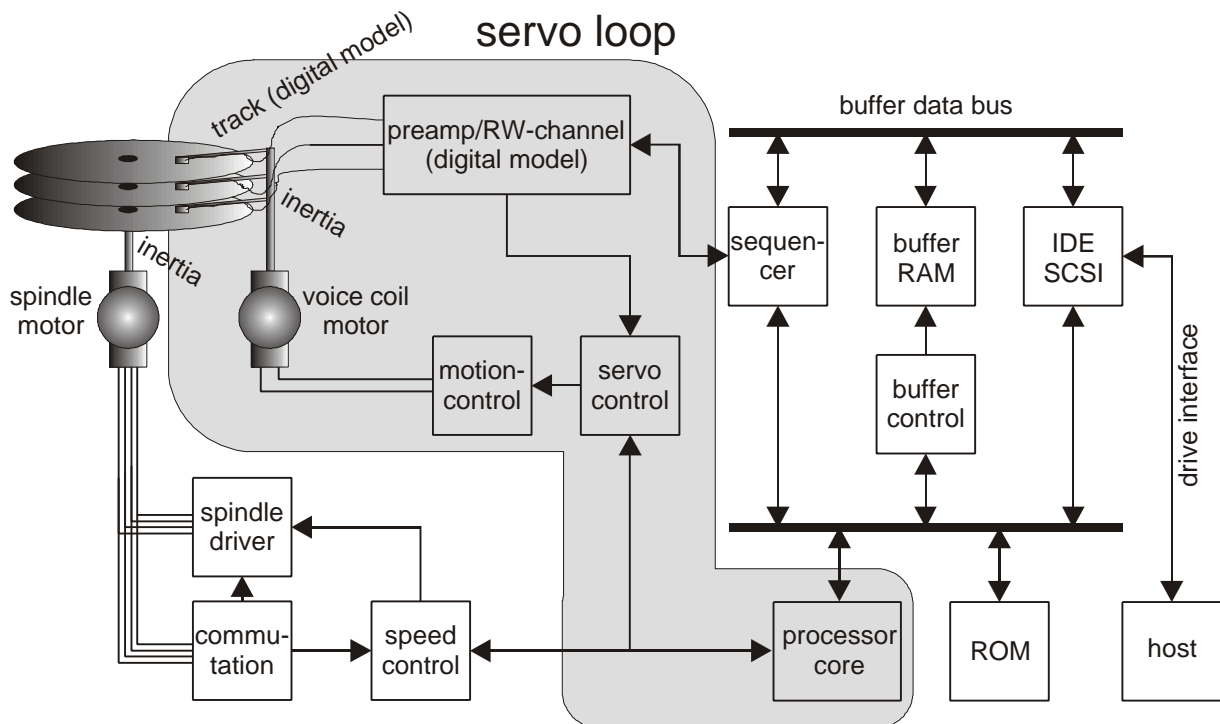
servo loop

track (digital model)

preamp/RW-channel (digital model)

buffer data bus

inertia

inertia

spindle motor

voice coil motor

sequencer

buffer RAM

IDE SCSI

motion-control

servo control

buffer control

drive interface

spindle driver

commutation

speed control

processor core

ROM

host